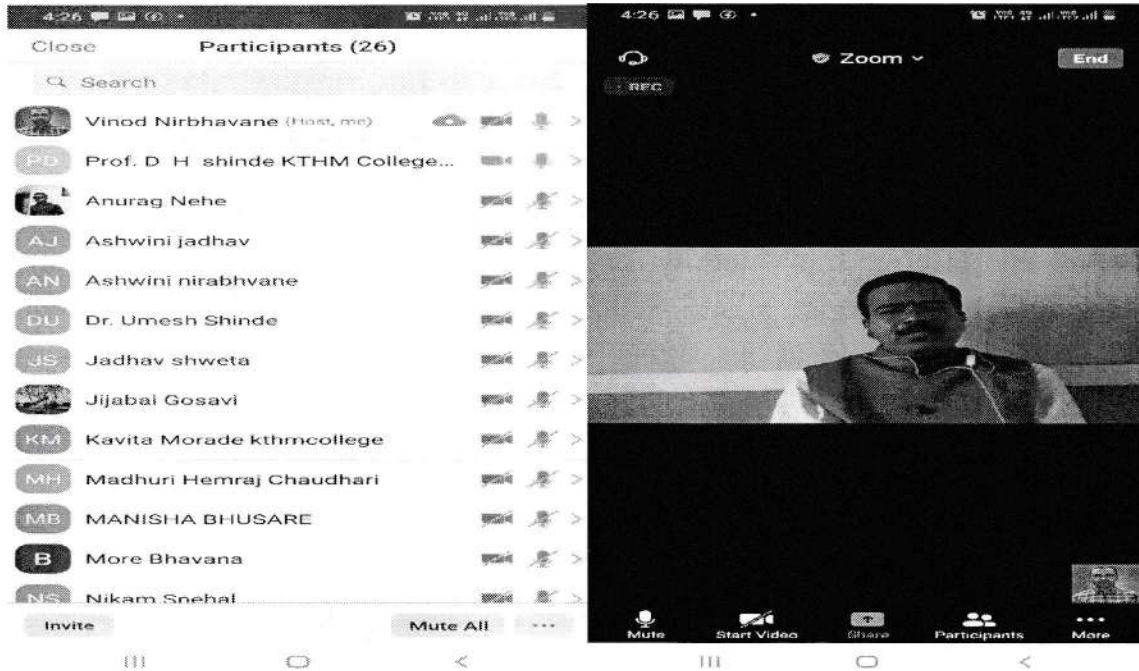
4:26

Close Participants (26)

Search

Vinod Nirbhavane (Host, me)

PD Prof. D H shinde KTHM College...

Anurag Nehe

AJ Ashwini jadhav

AN Ashwini nirabhvane

DU Dr. Umesh Shinde

JS Jadhav shweta

Jijabai Gosavi

KM Kavita Morade kthmcollege

MH Madhuri Hemraj Chaudhari

MB MANISHA BHUSARE

B More Bhavana

NS Nikam Snehal

Invite Mute All ...

4:26

Zoom End

REC

Mute Start Video Share Participants More